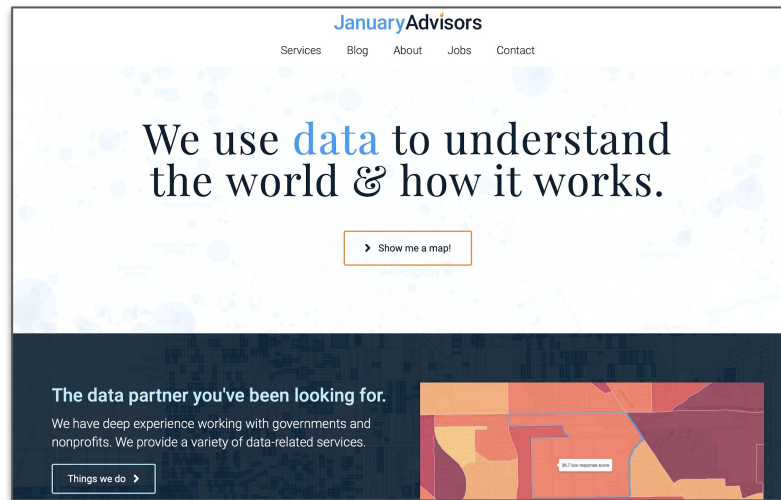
JanuaryAdvisors

Services Blog About Jobs Contact

We use data to understand the world & how it works.

Show me a map!

The data partner you've been looking for.

We have deep experience working with governments and nonprofits. We provide a variety of data-related services.

Things we do

26.7 low response score